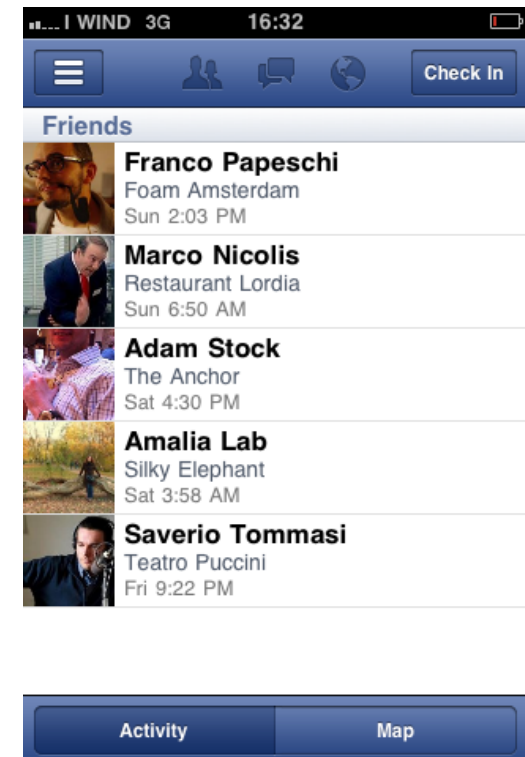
I WIND 3G 16:32

Check In

Friends

Franco Papeschi
Foam Amsterdam
Sun 2:03 PM

Marco Nicolis
Restaurant Lordia
Sun 6:50 AM

Adam Stock
The Anchor
Sat 4:30 PM

Amalia Lab
Silky Elephant
Sat 3:58 AM

Saverio Tommasi
Teatro Puccini
Fri 9:22 PM

Activity
Map